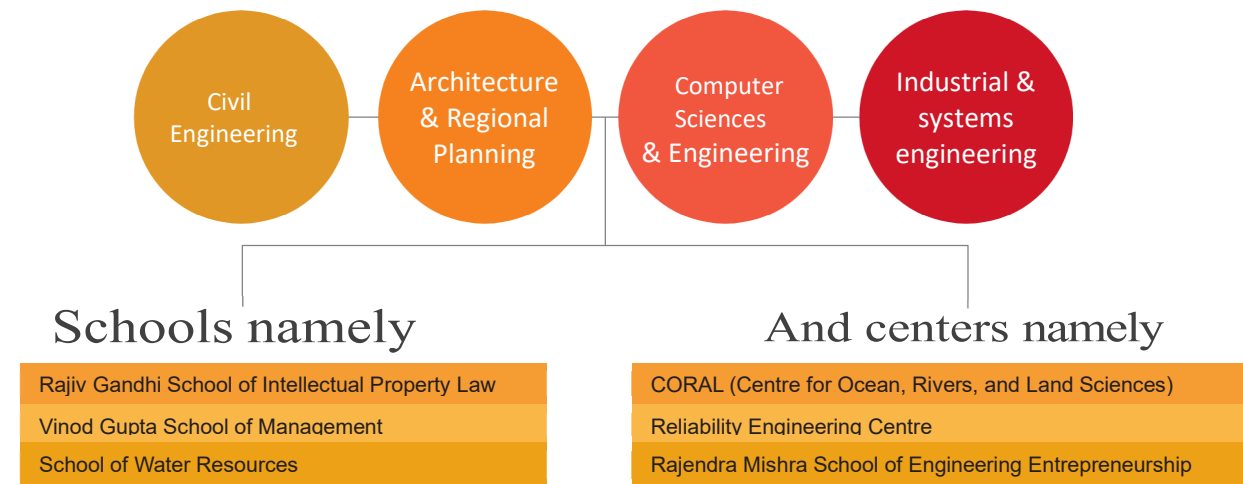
Civil Engineering

Architecture & Regional Planning

Computer Sciences & Engineering

Industrial & systems engineering

Schools namely

Rajiv Gandhi School of Intellectual Property Law

Vinod Gupta School of Management

School of Water Resources

And centers namely

CORAL (Centre for Ocean, Rivers, and Land Sciences)

Reliability Engineering Centre

Rajendra Mishra School of Engineering Entrepreneurship